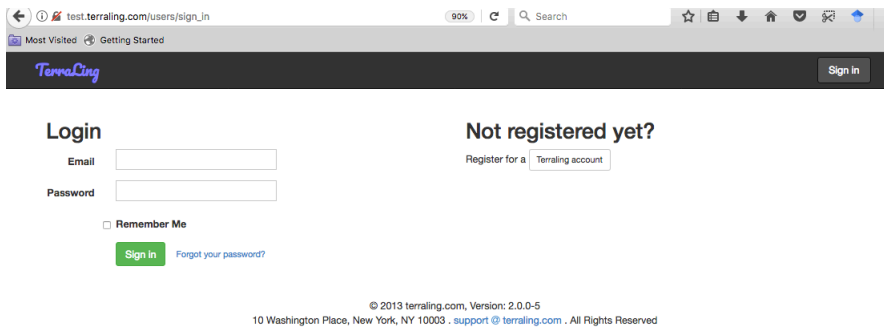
test.terraling.com/users/sign_in 90% Search

Most Visited Getting Started

TerraLing Sign in

Login

Email

Password

Remember Me

Sign in Forgot your password?

Not registered yet?

Register for a Terraling account

© 2013 terraling.com, Version: 2.0.0-5
10 Washington Place, New York, NY 10003 . support @ terraling.com . All Rights Reserved